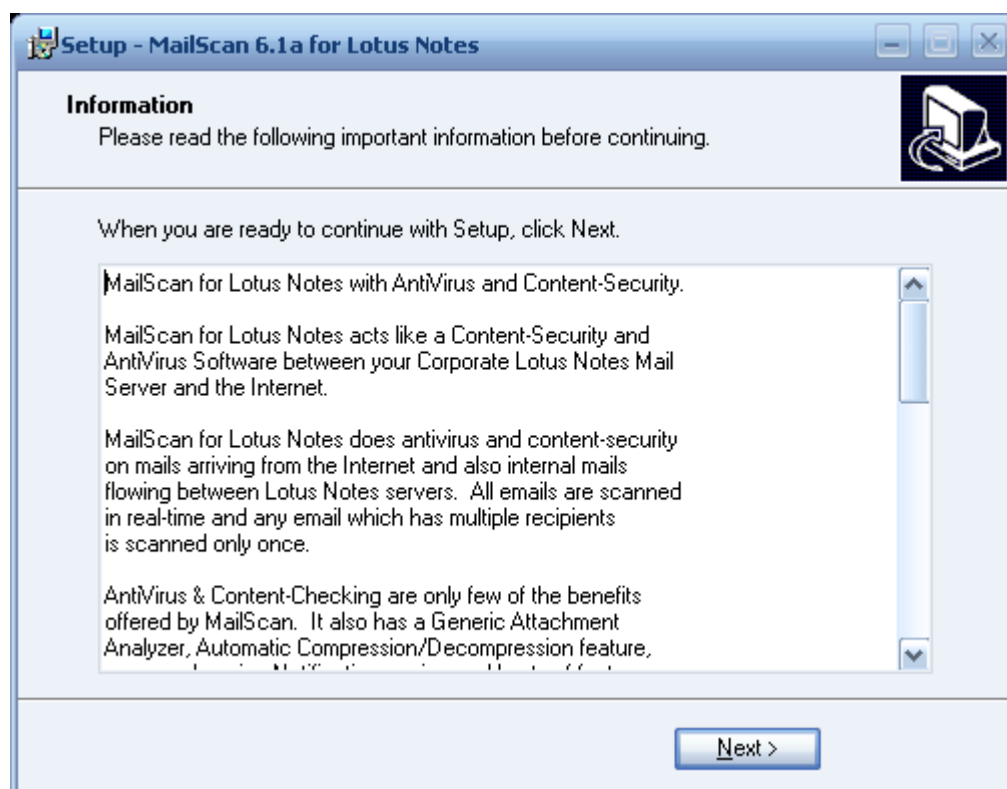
Setup - MailScan 6.1a for Lotus Notes

Information
Please read the following important information before continuing.

When you are ready to continue with Setup, click Next.

MailScan for Lotus Notes with AntiVirus and Content-Security.

MailScan for Lotus Notes acts like a Content-Security and AntiVirus Software between your Corporate Lotus Notes Mail Server and the Internet.

MailScan for Lotus Notes does antivirus and content-security on mails arriving from the Internet and also internal mails flowing between Lotus Notes servers. All emails are scanned in real-time and any email which has multiple recipients is scanned only once.

AntiVirus & Content-Checking are only few of the benefits offered by MailScan. It also has a Generic Attachment Analyzer, Automatic Compression/Decompression feature, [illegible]

Next >